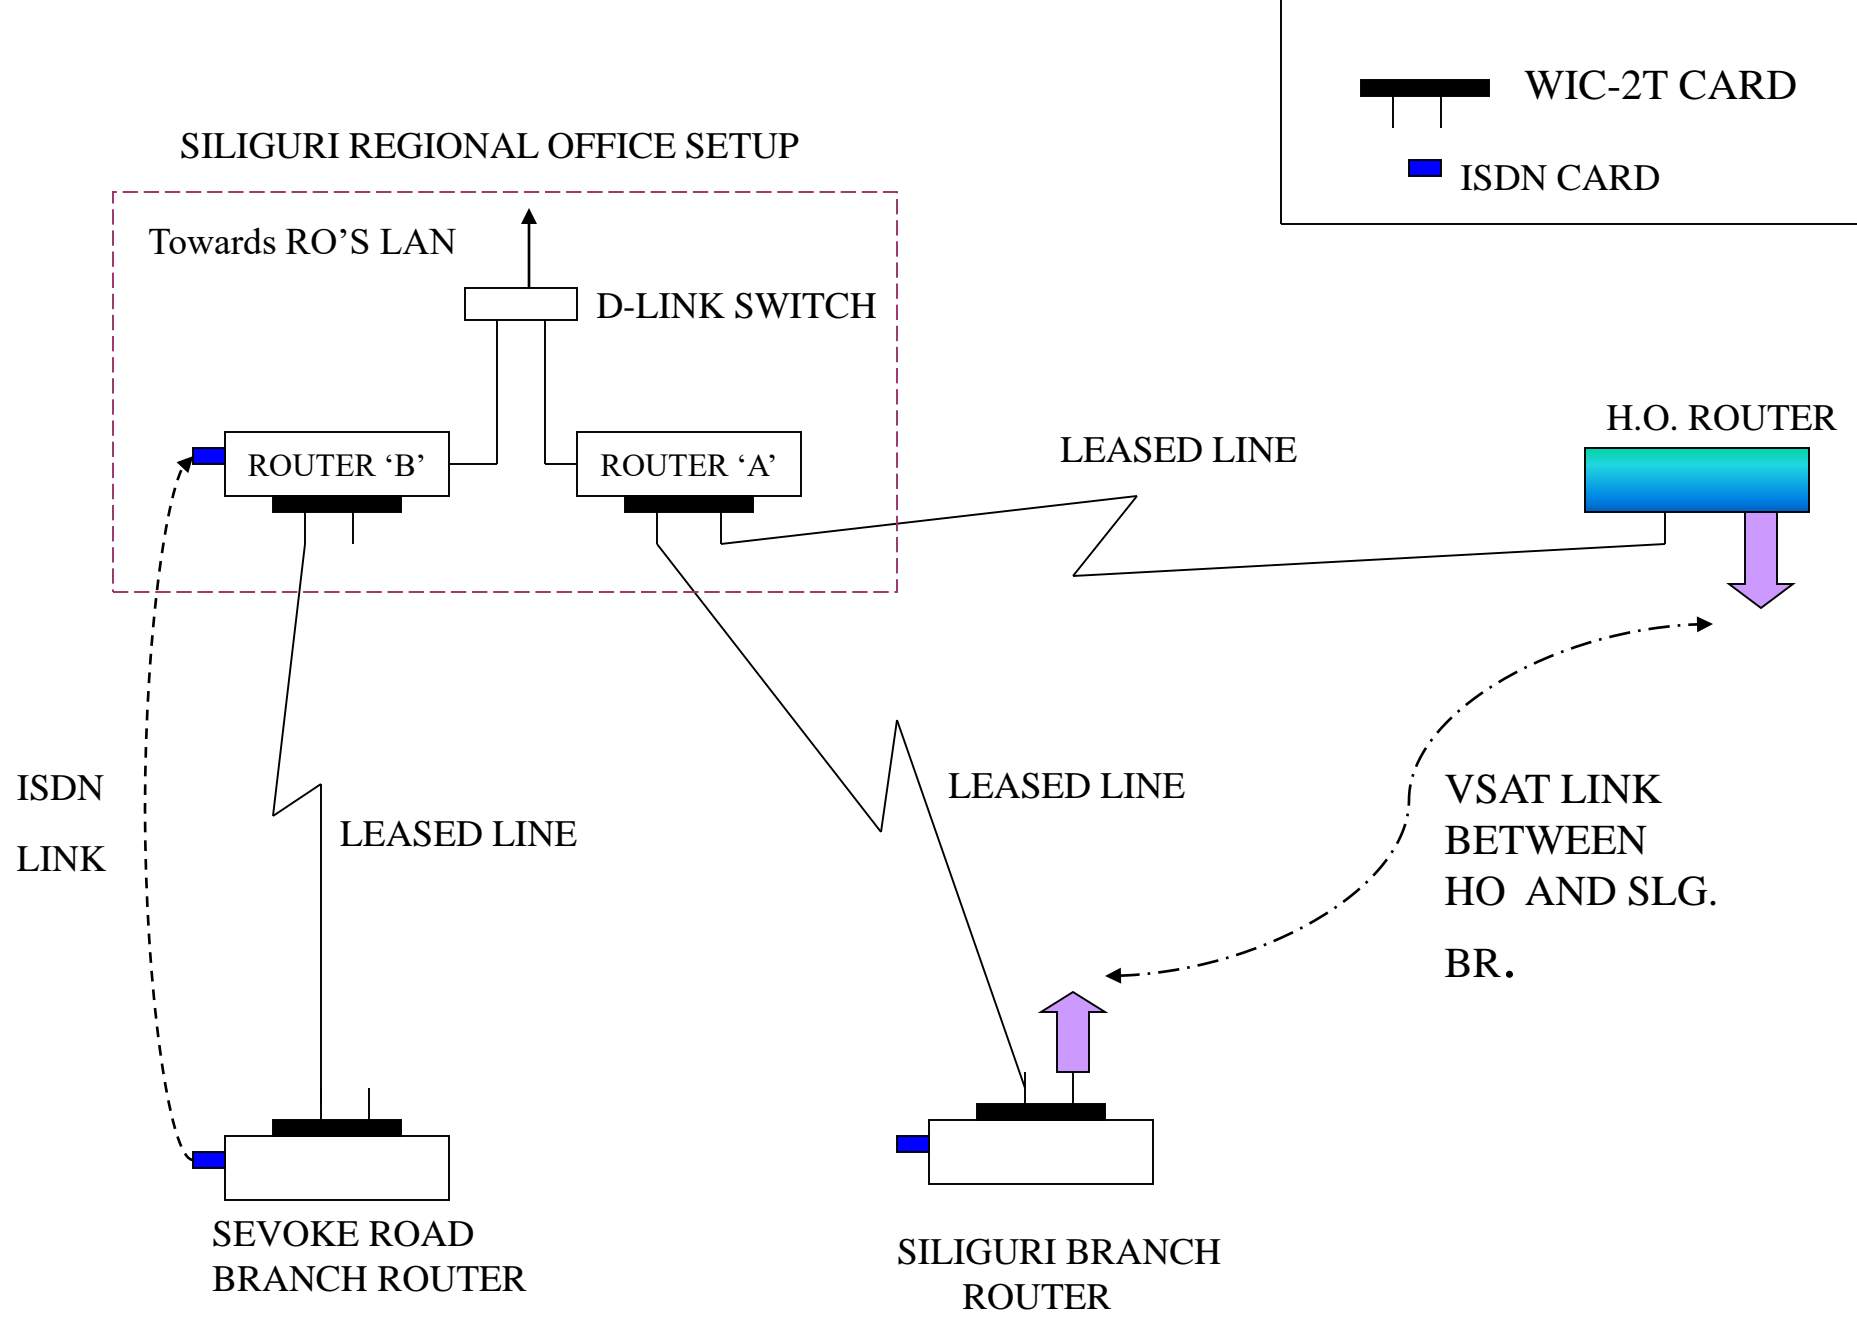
WIC-2T CARD

ISDN CARD

SILIGURI REGIONAL OFFICE SETUP

Towards RO'S LAN

D-LINK SWITCH

ROUTER 'B'

ROUTER 'A'

LEASED LINE

H.O. ROUTER

ISDN

LINK

LEASED LINE

LEASED LINE

VSAT LINK BETWEEN HO AND SLG. BR.

SEVOKE ROAD BRANCH ROUTER

SILIGURI BRANCH ROUTER